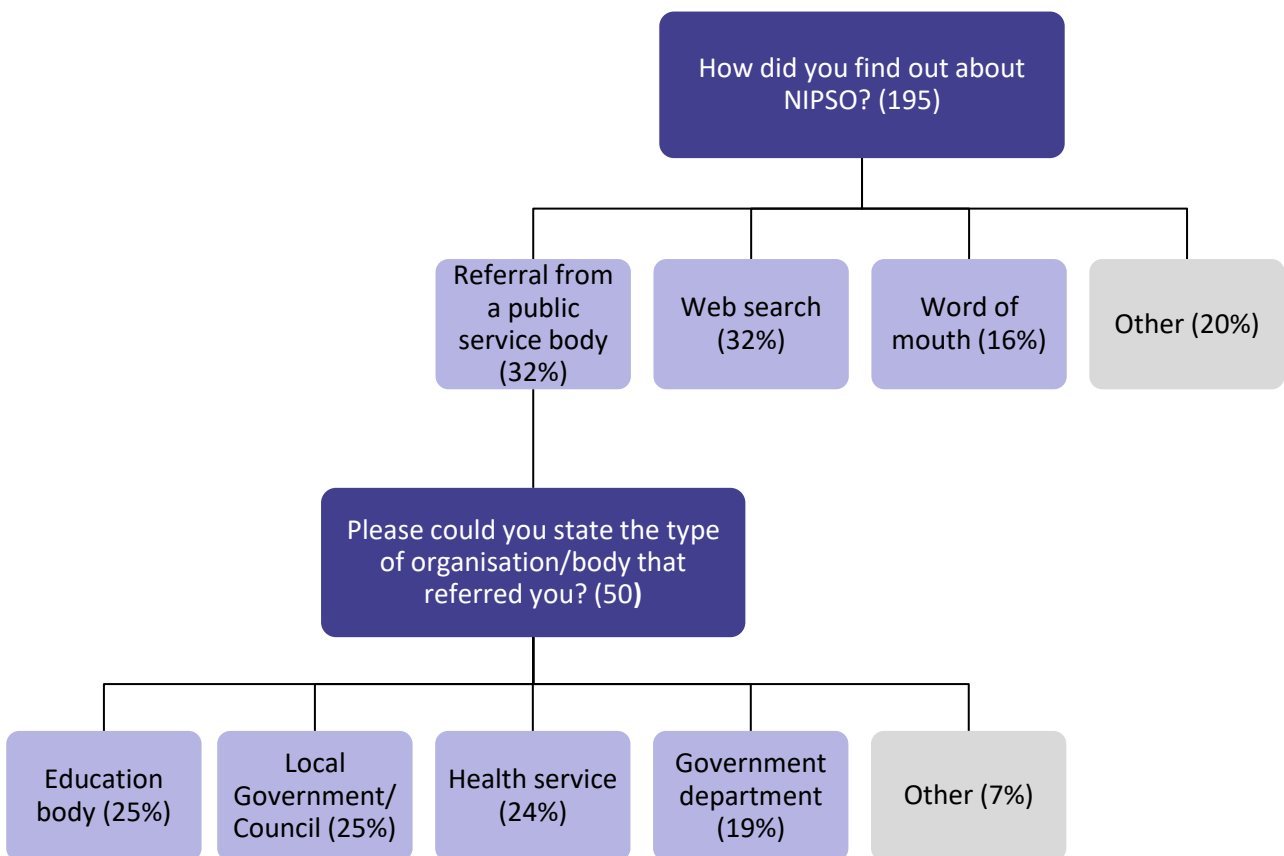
How did you find out about NIPSO? (195)

Referral from a public service body (32%)

Web search (32%)

Word of mouth (16%)

Other (20%)

Please could you state the type of organisation/body that referred you? (50)

Education body (25%)

Local Government/ Council (25%)

Health service (24%)

Government department (19%)

Other (7%)